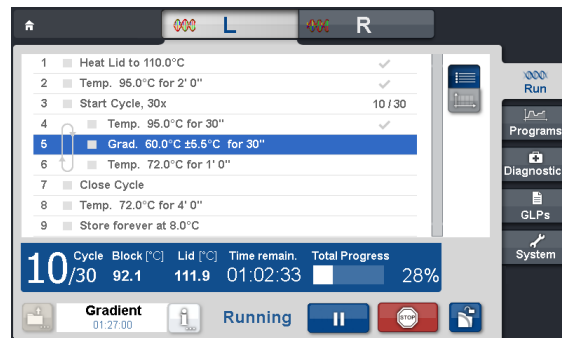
L R

| | | |
|---|---|---|
| 1 | Heat Lid to 110.0°C | ✓ |
| 2 | Temp. 95.0°C for 2' 0'' | ✓ |
| 3 | Start Cycle, 30x | 10 / 30 |
| 4 | Temp. 95.0°C for 30'' | ✓ |
| 5 | Grad. 60.0°C ±5.5°C for 30'' | |
| 6 | Temp. 72.0°C for 1' 0'' | |
| 7 | Close Cycle | |
| 8 | Temp. 72.0°C for 4' 0'' | |
| 9 | Store forever at 8.0°C | |

Run
Programs
Diagnostic
GLPs
System

10/30 Cycle Block [°C] 92.1 Lid [°C] 111.9 Time remain. 01:02:33 Total Progress 28%

Gradient 01:27:00

Running

STOP